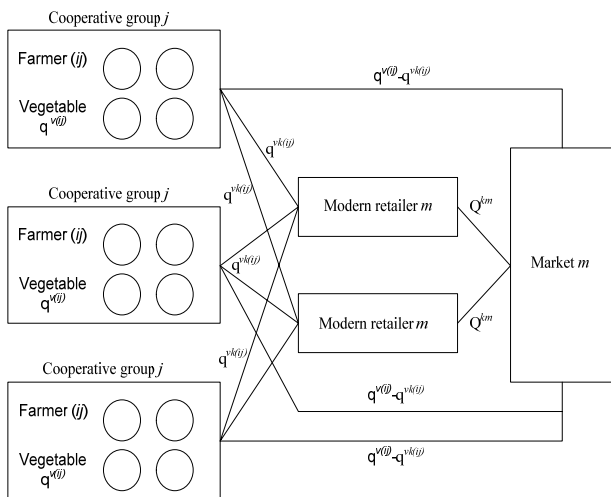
Cooperative group $j$

Farmer ($ij$)

Vegetable $q^{v(ij)}$

$q^{v(ij)}-q^{vk(ij)}$

$q^{vk(ij)}$

$q^{vk(ij)}$

Cooperative group $j$

Farmer ($ij$)

Vegetable $q^{v(ij)}$

$q^{vk(ij)}$

Modern retailer $m$

$Q^{km}$

Market $m$

Modern retailer $m$

$Q^{km}$

$q^{vk(ij)}$

Cooperative group $j$

Farmer ($ij$)

Vegetable $q^{v(ij)}$

$q^{v(ij)}-q^{vk(ij)}$

$q^{v(ij)}-q^{vk(ij)}$